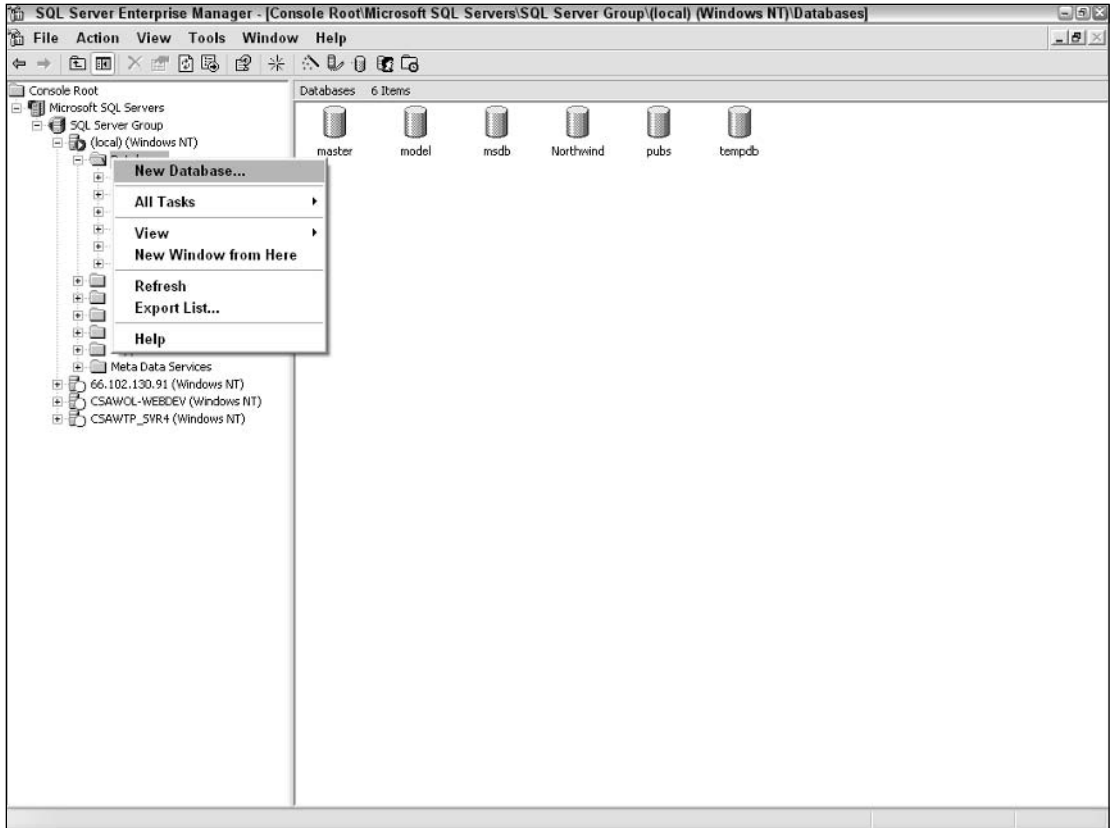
SQL Server Enterprise Manager - [Console Root\Microsoft SQL Servers\SQL Server Group\(local) (Windows NT)\Databases]

File Action View Tools Window Help

Console Root
Microsoft SQL Servers
SQL Server Group
(local) (Windows NT)
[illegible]

New Database...
All Tasks
View
New Window from Here
Refresh
Export List...
Help

Meta Data Services
66.102.130.91 (Windows NT)
CSAWOL-WEBDEV (Windows NT)
CSAWTP_SVR4 (Windows NT)

Databases 6 Items

master
model
msdb
Northwind
pubs
tempdb